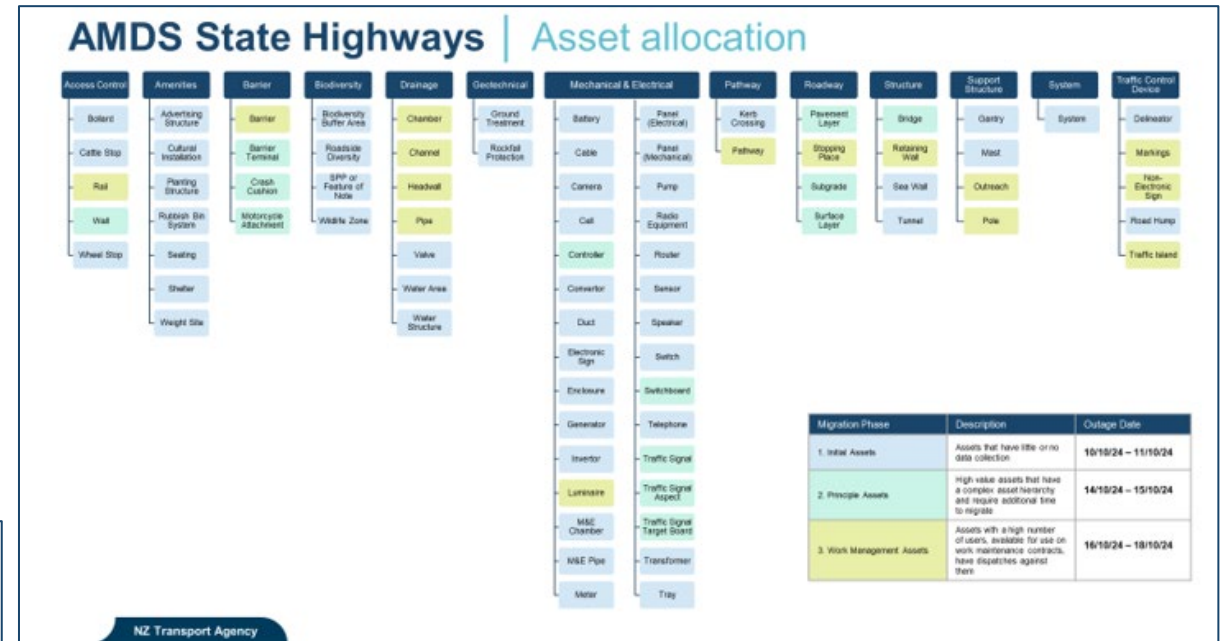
AMDS State Highways | Asset allocation

Access Control
Bollard
Cattle Stop
Rail
Wall
Wheel Stop

Amenities
Advertising Structure
Cultural Installation
Planting Structure
Rubbish Bin System
Seating
Shelter
Weight Site

Barrier
Barrier
Barrier Terminal
Crash Cushion
Motorcycle Attachment

Biodiversity
Biodiversity Buffer Area
Roadside Diversity
SPP or Feature of Note
Wildlife Zone

Drainage
Chamber
Channel
Headwall
Pipe
Valve
Water Area
Water Structure

Geotechnical
Ground Treatment
Rockfall Protection

Mechanical & Electrical
Battery
Cable
Camera
Cell
Controller
Convertor
Duct
Electronic Sign
Enclosure
Generator
Invertor
Luminaire
M&E Chamber
M&E Pipe
Meter
Panel (Electrical)
Panel (Mechanical)
Pump
Radio Equipment
Router
Sensor
Speaker
Switch
Switchboard
Telephone
Traffic Signal
Traffic Signal Aspect
Traffic Signal Target Board
Transformer
Tray

Pathway
Kerb Crossing
Pathway

Roadway
Pavement Layer
Stopping Place
Subgrade
Surface Layer

Structure
Bridge
Retaining Wall
Sea Wall
Tunnel

Support Structure
Gantry
Mast
Outreach
Pole

System
System

Traffic Control Device
Delineator
Markings
Non-Electronic Sign
Road Hump
Traffic Island

| Migration Phase | Description | Outage Date |
|---|---|---|
| 1. Initial Assets | Assets that have little or no data collection | 10/10/24 – 11/10/24 |
| 2. Principle Assets | High value assets that have a complex asset hierarchy and require additional time to migrate | 14/10/24 – 15/10/24 |
| 3. Work Management Assets | Assets with a high number of users, available for use on work maintenance contracts, have dispatches against them | 16/10/24 – 18/10/24 |

NZ Transport Agency